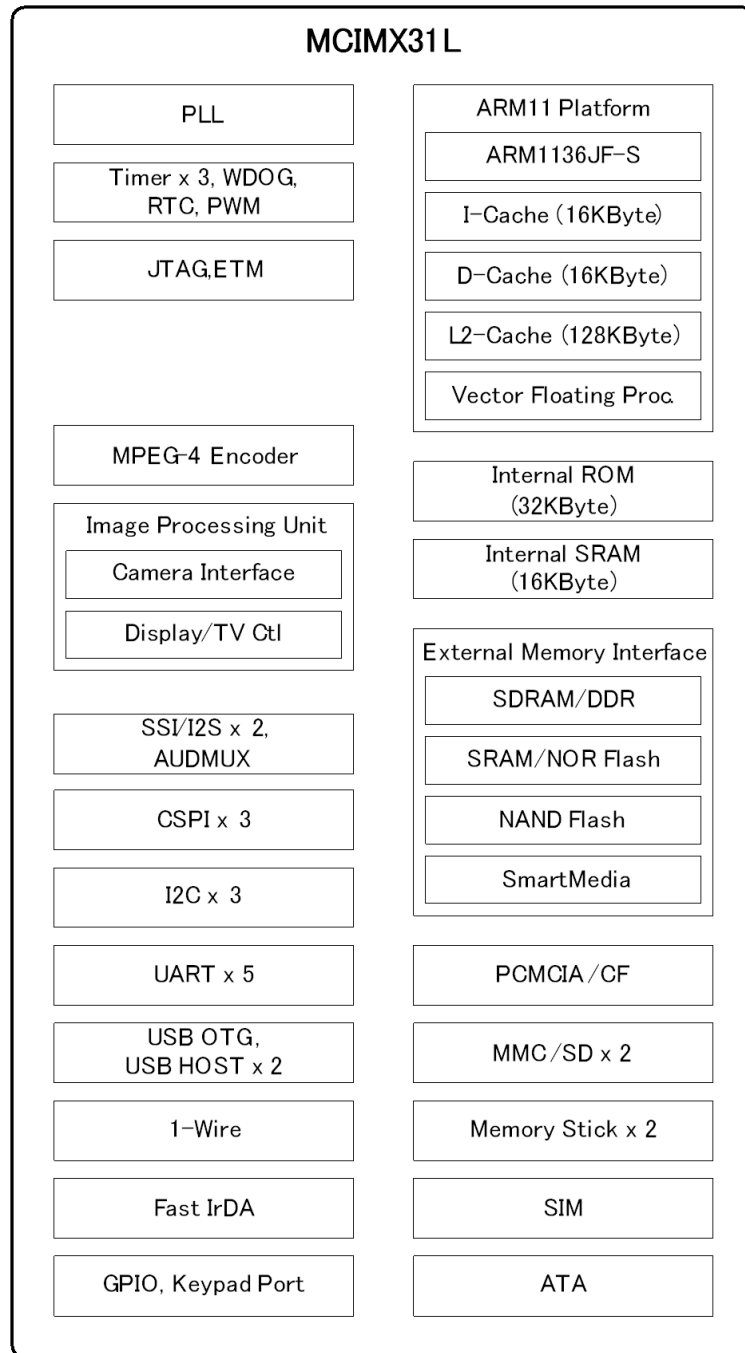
MCIMX31L

PLL

Timer x 3, WDOG, RTC, PWM

JTAG,ETM

ARM11 Platform

ARM1136JF-S

I-Cache (16KByte)

D-Cache (16KByte)

L2-Cache (128KByte)

Vector Floating Proc.

MPEG-4 Encoder

Image Processing Unit

Camera Interface

Display/TV Ctl

Internal ROM (32KByte)

Internal SRAM (16KByte)

External Memory Interface

SDRAM/DDR

SRAM/NOR Flash

NAND Flash

SmartMedia

SSI/I2S x 2, AUDMUX

CSPI x 3

I2C x 3

UART x 5

USB OTG, USB HOST x 2

1-Wire

Fast IrDA

GPIO, Keypad Port

PCMCIA/CF

MMC/SD x 2

Memory Stick x 2

SIM

ATA